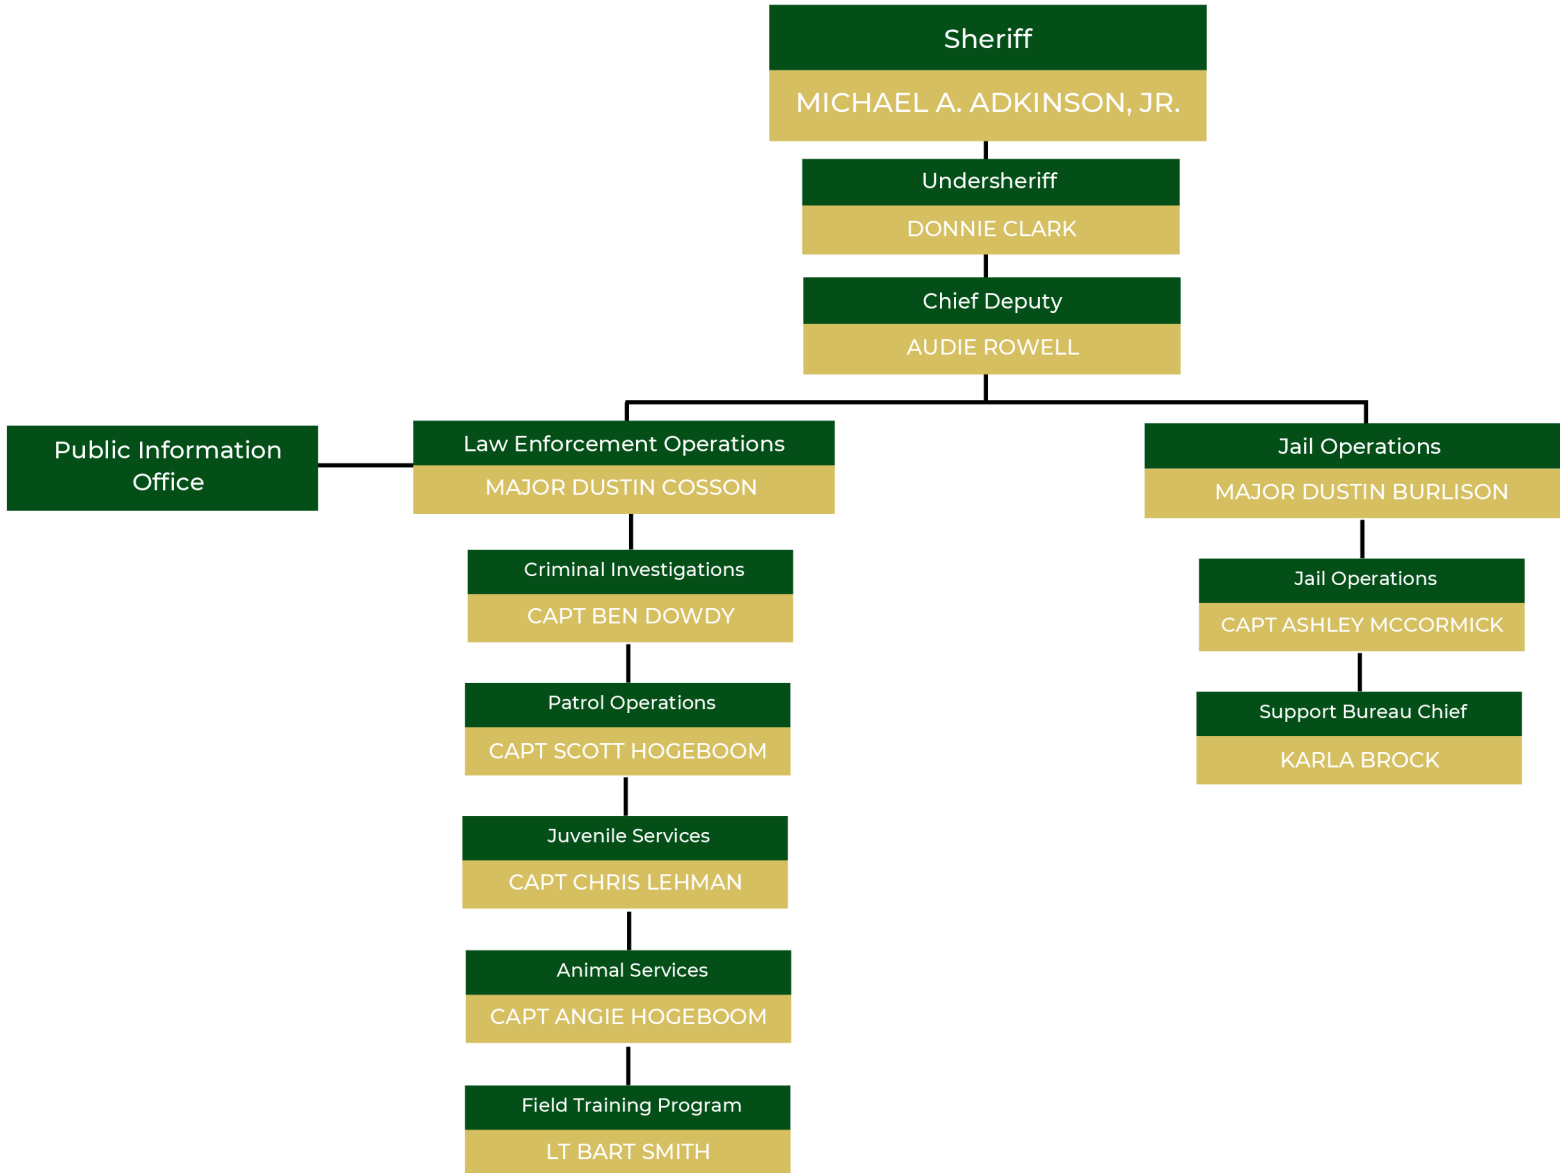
Sheriff
MICHAEL A. ADKINSON, JR.

Undersheriff
DONNIE CLARK

Chief Deputy
AUDIE ROWELL

Public Information Office

Law Enforcement Operations
MAJOR DUSTIN COSSON

Criminal Investigations
CAPT BEN DOWDY

Patrol Operations
CAPT SCOTT HOGEBOOM

Juvenile Services
CAPT CHRIS LEHMAN

Animal Services
CAPT ANGIE HOGEBOOM

Field Training Program
LT BART SMITH

Jail Operations
MAJOR DUSTIN BURLISON

Jail Operations
CAPT ASHLEY MCCORMICK

Support Bureau Chief
KARLA BROCK